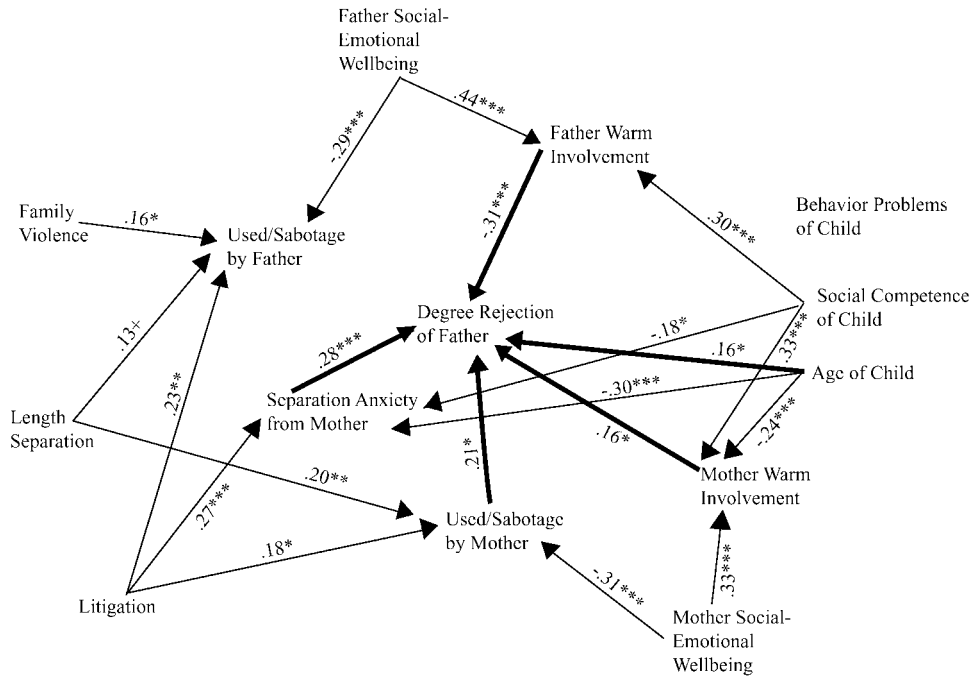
Father Social-Emotional Wellbeing

.44***

-.29***

Father Warm Involvement

Family Violence

.16*

Used/Sabotage by Father

-.31***

.30***

Behavior Problems of Child

Degree Rejection of Father

Social Competence of Child

.13+

.28***

-.18*

.33***

.16*

Age of Child

.23**

Length Separation

Separation Anxiety from Mother

-.30***

.16*

-.24***

.21*

.20**

Mother Warm Involvement

.27***

Used/Sabotage by Mother

.18*

.33***

-.31***

Litigation

Mother Social-Emotional Wellbeing